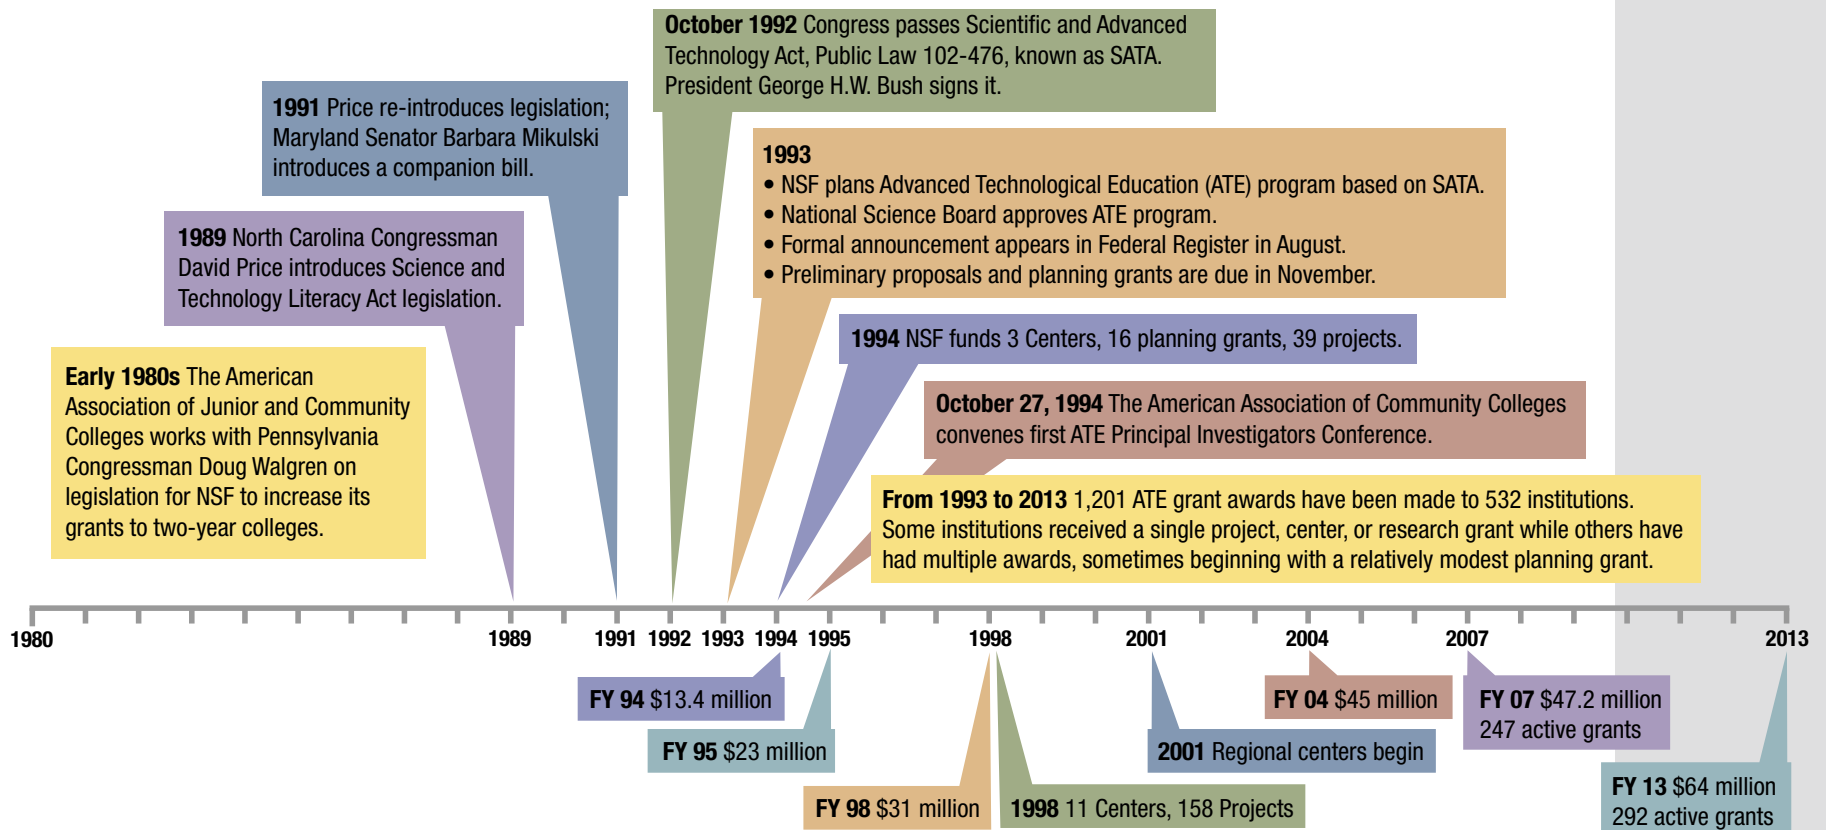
October 1992 Congress passes Scientific and Advanced Technology Act, Public Law 102-476, known as SATA. President George H.W. Bush signs it.

1991 Price re-introduces legislation; Maryland Senator Barbara Mikulski introduces a companion bill.

1993
• NSF plans Advanced Technological Education (ATE) program based on SATA.
• National Science Board approves ATE program.
• Formal announcement appears in Federal Register in August.
• Preliminary proposals and planning grants are due in November.

1989 North Carolina Congressman David Price introduces Science and Technology Literacy Act legislation.

1994 NSF funds 3 Centers, 16 planning grants, 39 projects.

Early 1980s The American Association of Junior and Community Colleges works with Pennsylvania Congressman Doug Walgren on legislation for NSF to increase its grants to two-year colleges.

October 27, 1994 The American Association of Community Colleges convenes first ATE Principal Investigators Conference.

From 1993 to 2013 1,201 ATE grant awards have been made to 532 institutions. Some institutions received a single project, center, or research grant while others have had multiple awards, sometimes beginning with a relatively modest planning grant.

1980 1989 1991 1992 1993 1994 1995 1998 2001 2004 2007 2013

FY 94 $13.4 million

FY 95 $23 million

FY 98 $31 million

1998 11 Centers, 158 Projects

2001 Regional centers begin

FY 04 $45 million

FY 07 $47.2 million 247 active grants

FY 13 $64 million 292 active grants